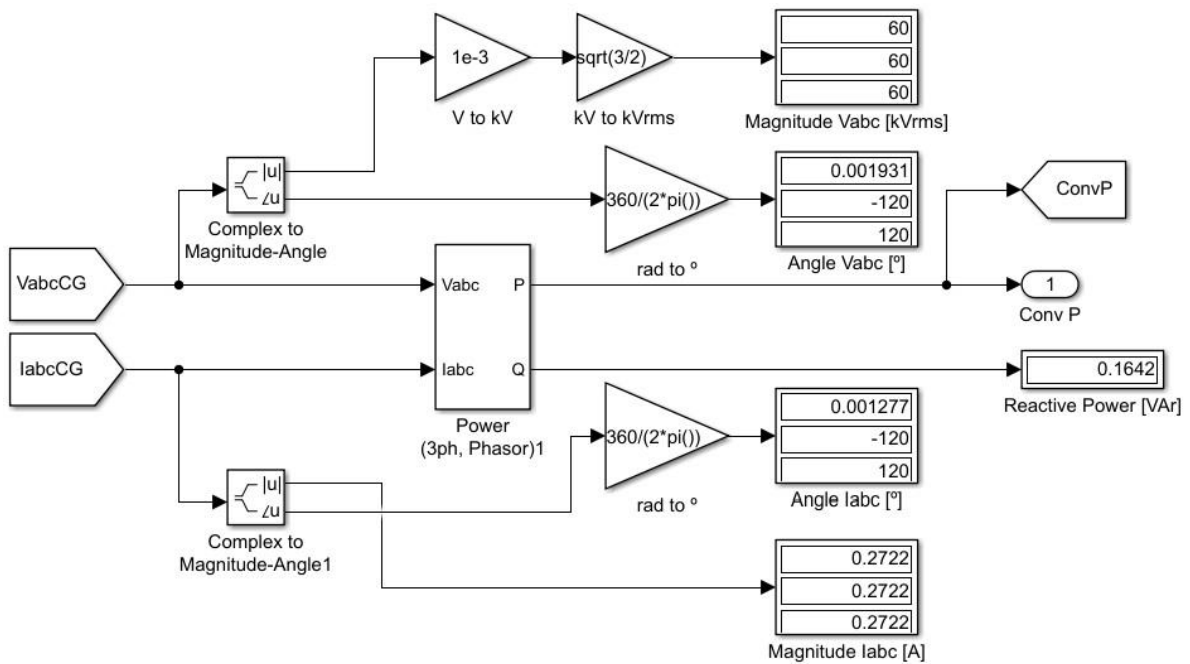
1e-3

V to kV

sqrt(3/2)

kV to kVrms

| 60 |
|---|
| 60 |
| 60 |

Magnitude Vabc [kVrms]

|u|
∠u

Complex to Magnitude-Angle

360/(2*pi())

rad to º

| 0.001931 |
|---|
| -120 |
| 120 |

Angle Vabc [º]

ConvP

VabcCG

Vabc

P

1

Conv P

IabcCG

Iabc

Q

0.1642

Reactive Power [VAr]

Power (3ph, Phasor)1

360/(2*pi())

rad to º

| 0.001277 |
|---|
| -120 |
| 120 |

Angle Iabc [º]

|u|
∠u

Complex to Magnitude-Angle1

| 0.2722 |
|---|
| 0.2722 |
| 0.2722 |

Magnitude Iabc [A]